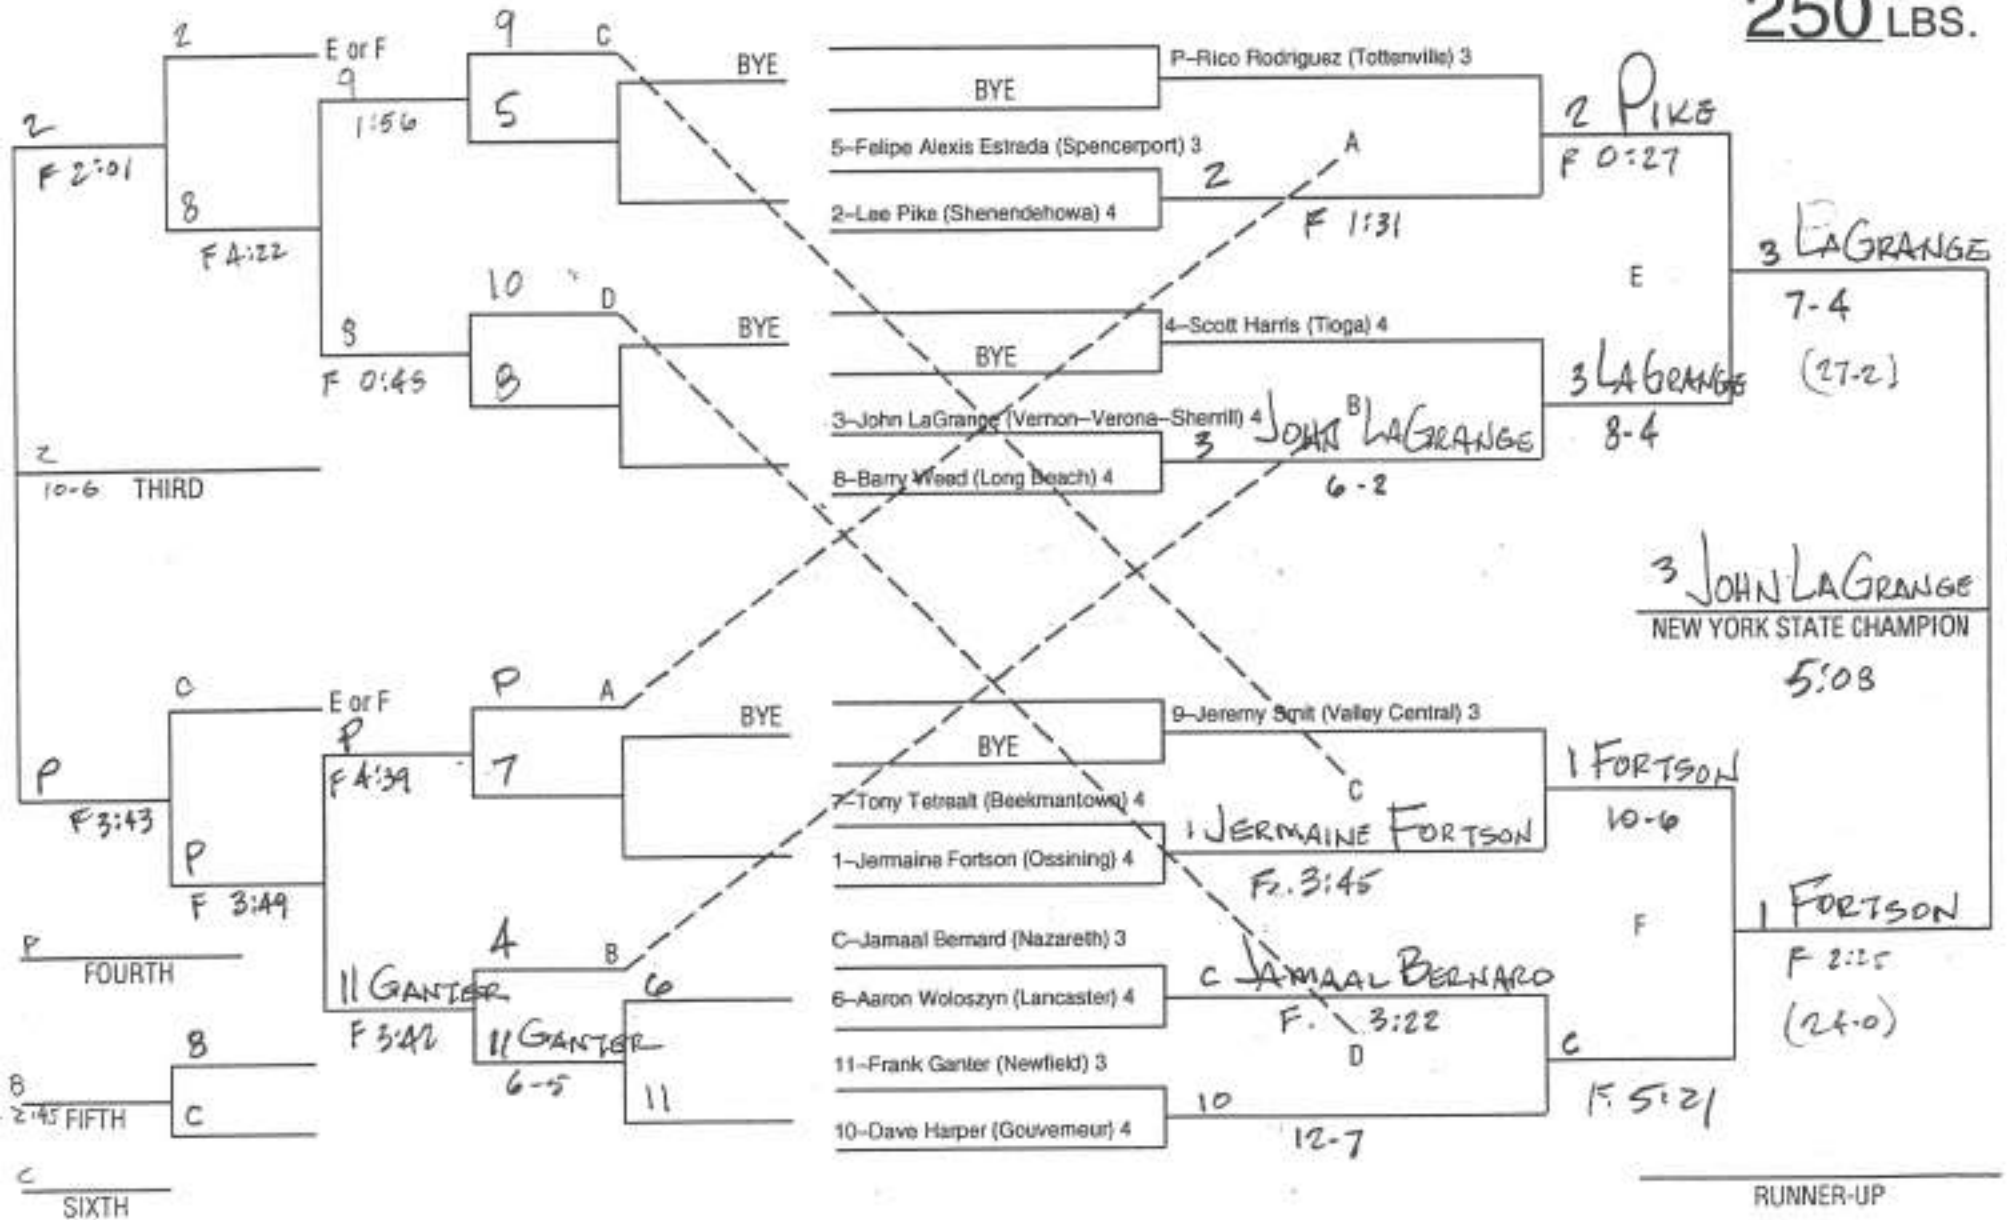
250 LBS.

BYE
BYE
P–Rico Rodriguez (Tottenville) 3
5–Felipe Alexis Estrada (Spencerport) 3
2–Lee Pike (Shenendehowa) 4
2
F 1:31
A
2 Pike
F 0:27
E
BYE
BYE
4–Scott Harris (Tioga) 4
3–John LaGrange (Vernon–Verona–Sherrill) 4
8–Barry Weed (Long Beach) 4
3 John LaGrange
B
6-2
3 LaGrange
8-4
3 LaGrange
7-4
(27-2)
3 John LaGrange
NEW YORK STATE CHAMPION
5:08

BYE
BYE
9–Jeremy Smit (Valley Central) 3
7–Tony Tetrault (Beekmantown) 4
1–Jermaine Fortson (Ossining) 4
1 Jermaine Fortson
C
F. 3:45
1 Fortson
10-6
F
1 Fortson
F 2:25
(24-0)
C–Jamaal Bernard (Nazareth) 3
6–Aaron Woloszyn (Lancaster) 4
C Jamaal Bernard
F. 3:22
D
11–Frank Ganter (Newfield) 3
10–Dave Harper (Gouverneur) 4
10
12-7
C
F 5:21
RUNNER-UP

2
E or F
9
C
9
1:56
5
2
F 2:01
8
F 4:22
10
D
8
F 0:45
8
2
10-6 THIRD

C
E or F
P
A
P
F 4:39
7
P
F 3:43
P
F 3:49
4
B
6
11 Ganter
F 3:42
11 Ganter
6-5
11
P
FOURTH
8
B
2:45 FIFTH
C
C
SIXTH